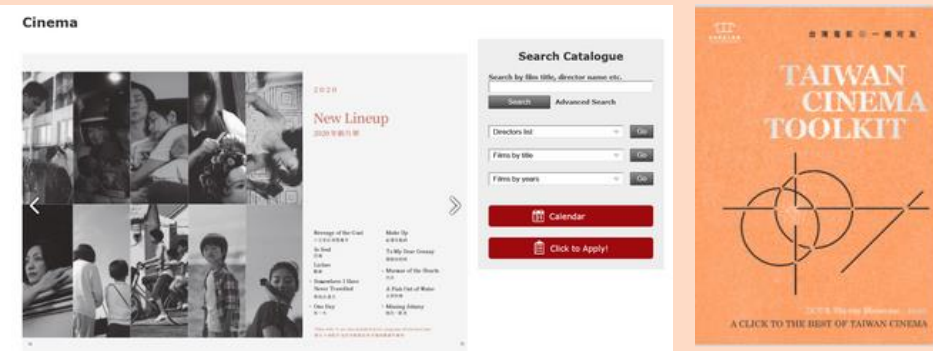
Cinema

2020

New Lineup

2020 年新片單

Revenge of the Gods

In Soul

Lychee

Somewhere I Have Never Travelled

One Day

Make Up

To My Dear Granny

Murmur of the Hearts

A Fish Out of Water

Missing Johnny

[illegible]

Search Catalogue

Search by film title, director name etc.

Search

Advanced Search

Directors list

Go

Films by title

Go

Films by years

Go

Calendar

Click to Apply!

台灣電影工具包

TAIWAN CINEMA TOOLKIT

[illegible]

A CLICK TO THE BEST OF TAIWAN CINEMA